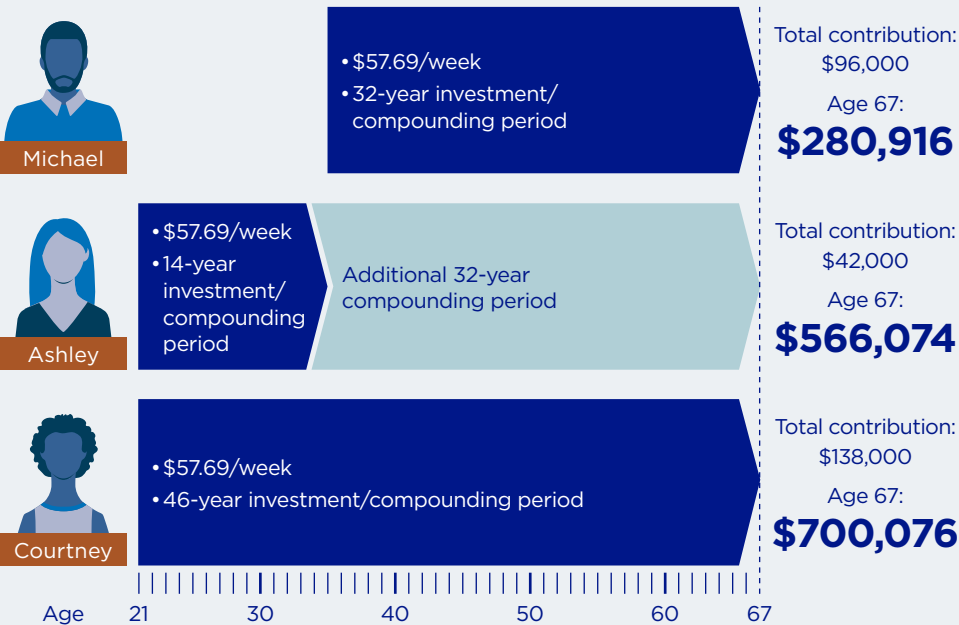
Michael

• $57.69/week
• 32-year investment/ compounding period

Total contribution: $96,000

Age 67:
**$280,916**

Ashley

• $57.69/week
• 14-year investment/ compounding period

Additional 32-year compounding period

Total contribution: $42,000

Age 67:
**$566,074**

Courtney

• $57.69/week
• 46-year investment/compounding period

Total contribution: $138,000

Age 67:
**$700,076**

Age 21 30 40 50 60 67